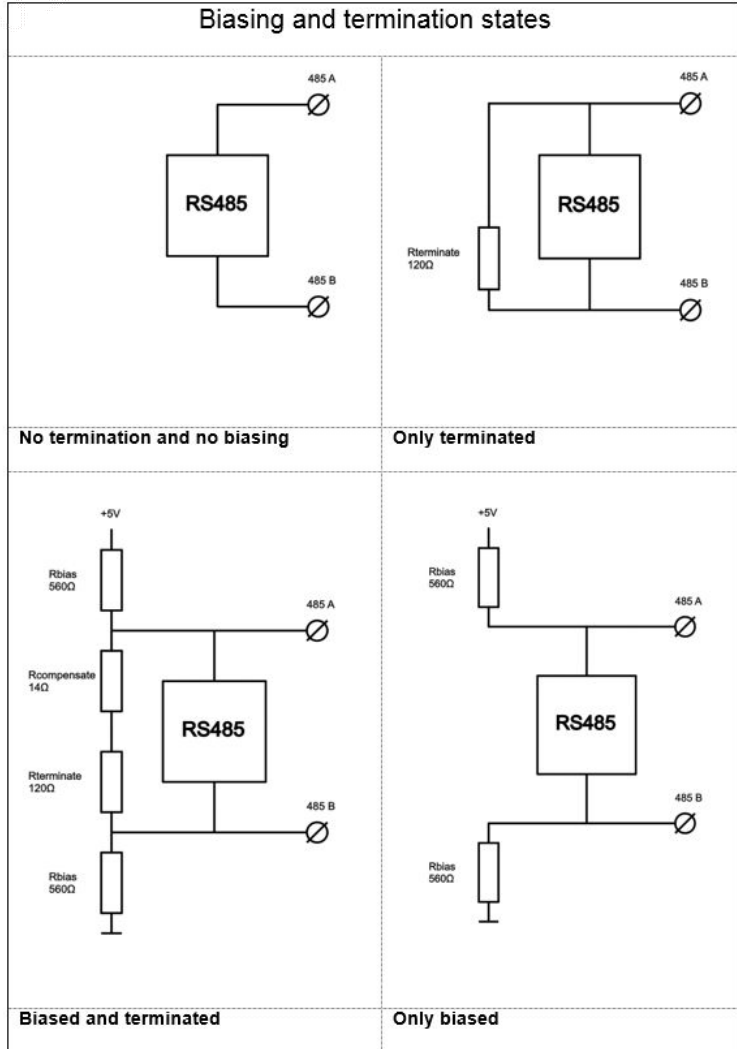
Biasing and termination states

485 A

RS485

485 B

No termination and no biasing

485 A

Rterminate
120Ω

RS485

485 B

Only terminated

+5V

Rbias
560Ω

485 A

Rcompensate
14Ω

RS485

Rterminate
120Ω

485 B

Rbias
560Ω

Biased and terminated

+5V

Rbias
560Ω

485 A

RS485

485 B

Rbias
560Ω

Only biased